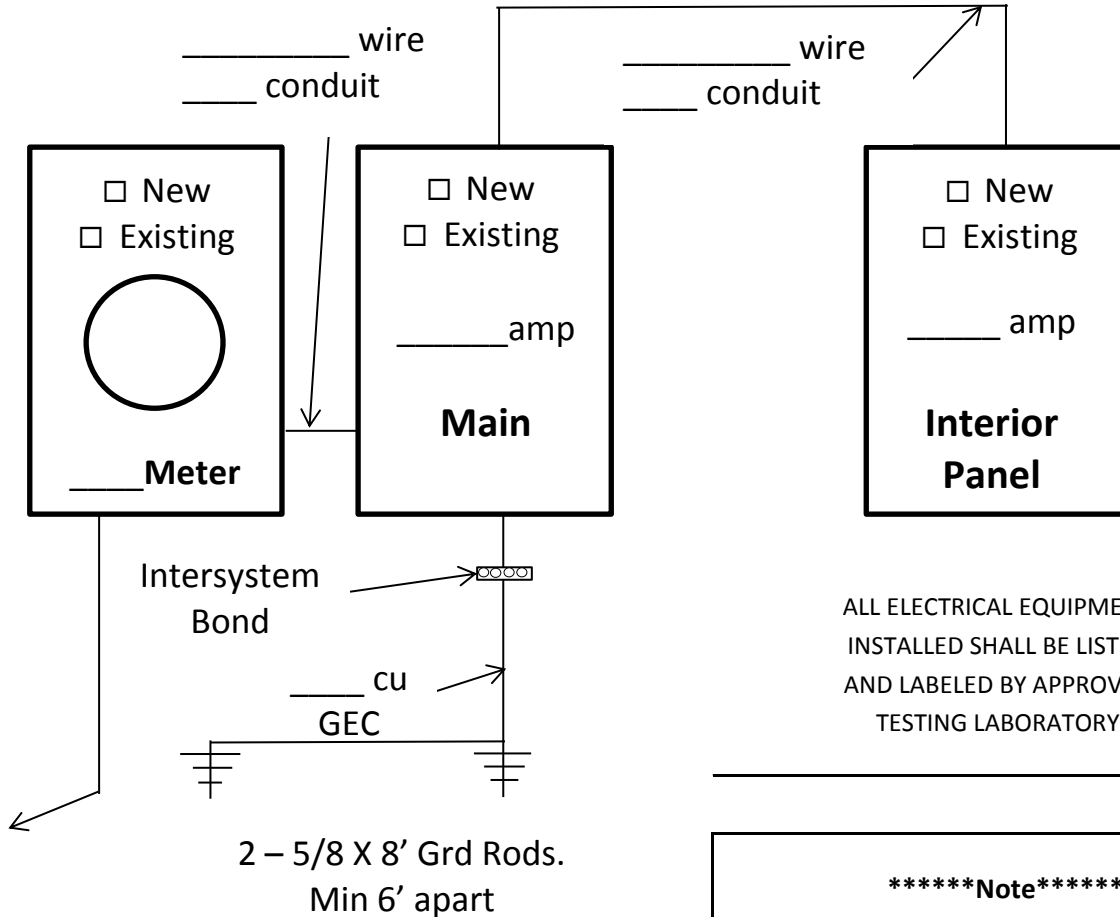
_________ wire
____ conduit

_________ wire
____ conduit

☐ New
☐ Existing

____Meter

☐ New
☐ Existing

______amp

Main

☐ New
☐ Existing

_____ amp

Interior Panel

Intersystem Bond

____ cu
GEC

2 – 5/8 X 8’ Grd Rods.
Min 6’ apart

ALL ELECTRICAL EQUIPME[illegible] INSTALLED SHALL BE LIST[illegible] AND LABELED BY APPROV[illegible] TESTING LABORATORY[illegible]

******Note*****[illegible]